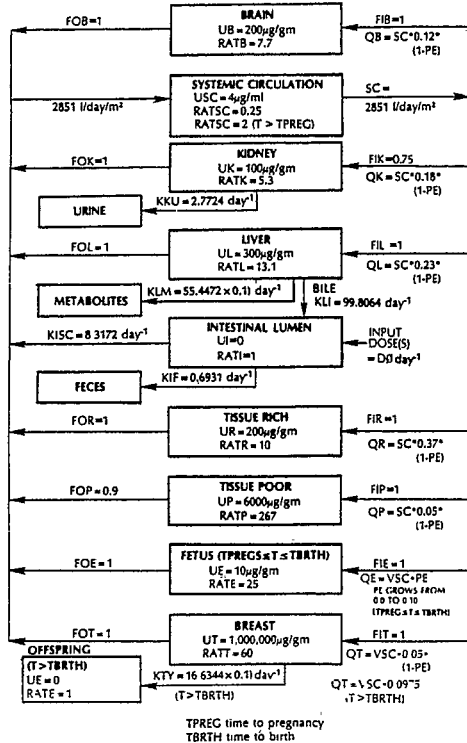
FOB=1

BRAIN
UB = 200μg/gm
RATB = 7.7

FIB=1
QB = SC*0.12*(1-PE)

2851 l/day/m²

SYSTEMIC CIRCULATION
USC = 4μg/ml
RATSC = 0.25
RATSC = 2 (T > TPREG)

SC = 2851 l/day/m²

FOK=1

KIDNEY
UK = 100μg/gm
RATK = 5.3

FIK=0.75
QK = SC*0.18*(1-PE)

URINE

KKU = 2.7724 day⁻¹

FOL = 1

LIVER
UL = 300μg/gm
RATL = 13.1

FIL = 1
QL = SC*0.23*(1-PE)

METABOLITES

KLM = 55.4472 × 0.1) day⁻¹

BILE
KLI = 99.8064 day⁻¹

KISC = 8 3172 day⁻¹

INTESTINAL LUMEN
UI=0
RATI=1

INPUT
DOSE(S)
= DØ day⁻¹

FECES

KIF = 0,6931 day⁻¹

FOR=1

TISSUE RICH
UR = 200μg/gm
RATR = 10

FIR=1
QR = SC*0.37*(1-PE)

FOP = 0.9

TISSUE POOR
UP = 6000μg/gm
RATP = 267

FIP=1
QP = SC*0.05*(1-PE)

FOE = 1

FETUS (TPREG≤T≤TBRTH)
UE = 10μg/gm
RATE = 25

FIE = 1
QE = VSC*PE
PE GROWS FROM 0.0 TO 0.10 (TPREG ≤ T ≤ TBRTH)

FOT = 1

BREAST
UT = 1,000,000μg/gm
RATT = 60

FIT = 1
QT = VSC*0.05*(1-PE)

OFFSPRING (T>TBRTH)
UE = 0
RATE = 1

KTY = 16 6344 × 0.1) day⁻¹
(T > TBRTH)

QT = VSC*0 0975 (T > TBRTH)

TPREG time to pregnancy
TBRTH time to birth